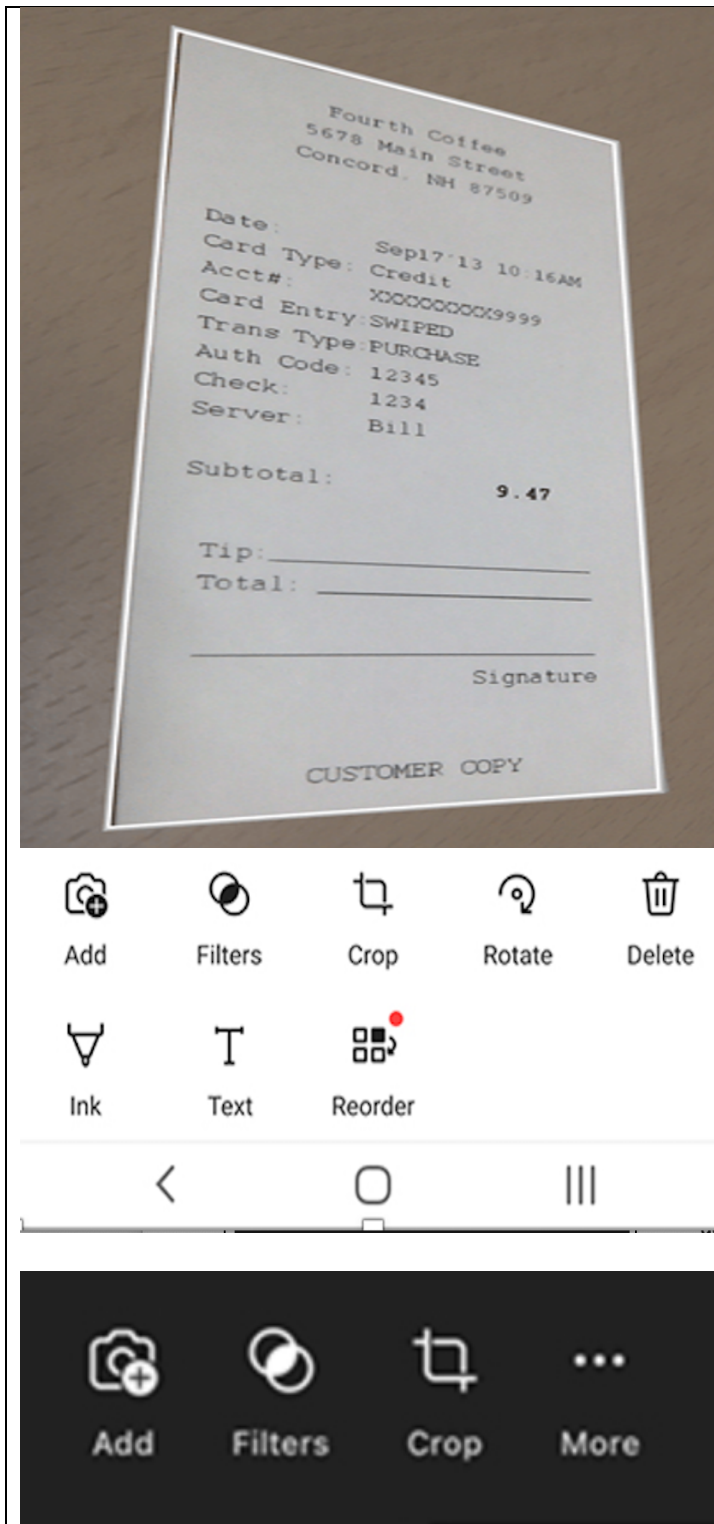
Fourth Coffee
5678 Main Street
Concord, NH 87509

Date: Sep17'13 10:16AM
Card Type: Credit
Acct#: XXXXXXXXX9999
Card Entry: SWIPED
Trans Type: PURCHASE
Auth Code: 12345
Check: 1234
Server: Bill

Subtotal: 9.47

Tip:
Total:

Signature

CUSTOMER COPY

Add Filters Crop Rotate Delete

Ink Text Reorder

Add Filters Crop More